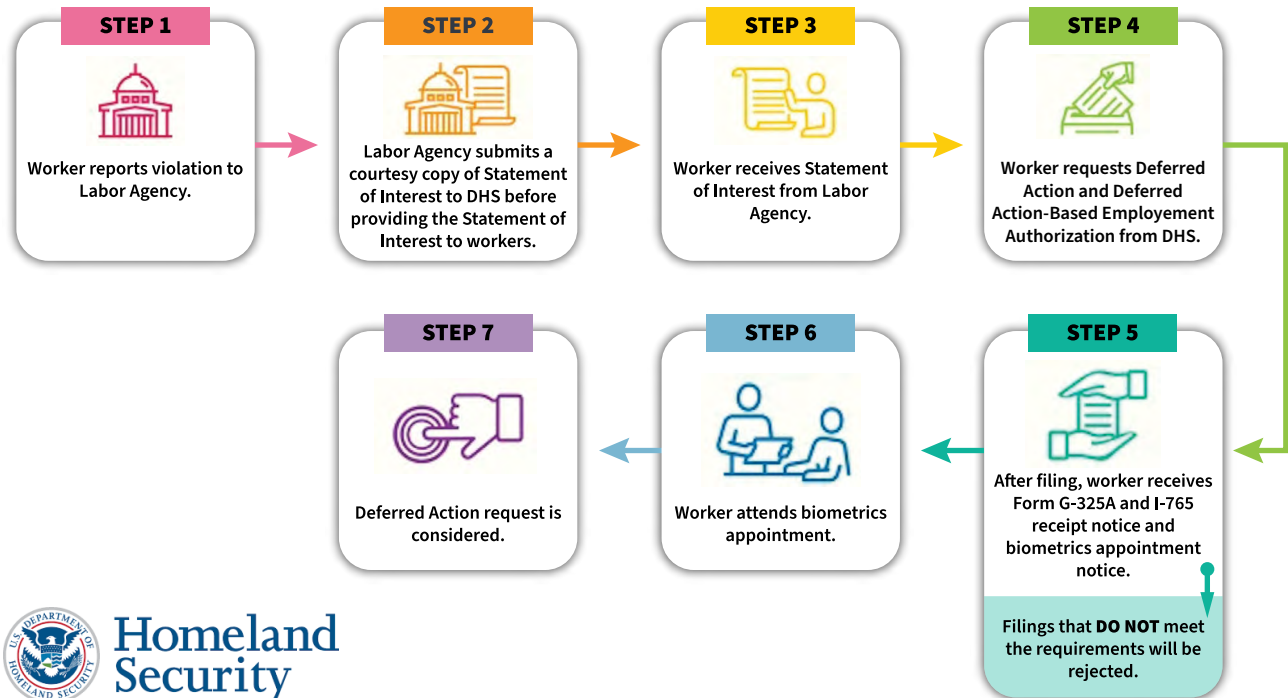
STEP 1

Worker reports violation to Labor Agency.

STEP 2

Labor Agency submits a courtesy copy of Statement of Interest to DHS before providing the Statement of Interest to workers.

STEP 3

Worker receives Statement of Interest from Labor Agency.

STEP 4

Worker requests Deferred Action and Deferred Action-Based Employement Authorization from DHS.

STEP 5

After filing, worker receives Form G-325A and I-765 receipt notice and biometrics appointment notice.

Filings that DO NOT meet the requirements will be rejected.

STEP 6

Worker attends biometrics appointment.

STEP 7

Deferred Action request is considered.

U.S. DEPARTMENT OF HOMELAND SECURITY

Homeland Security